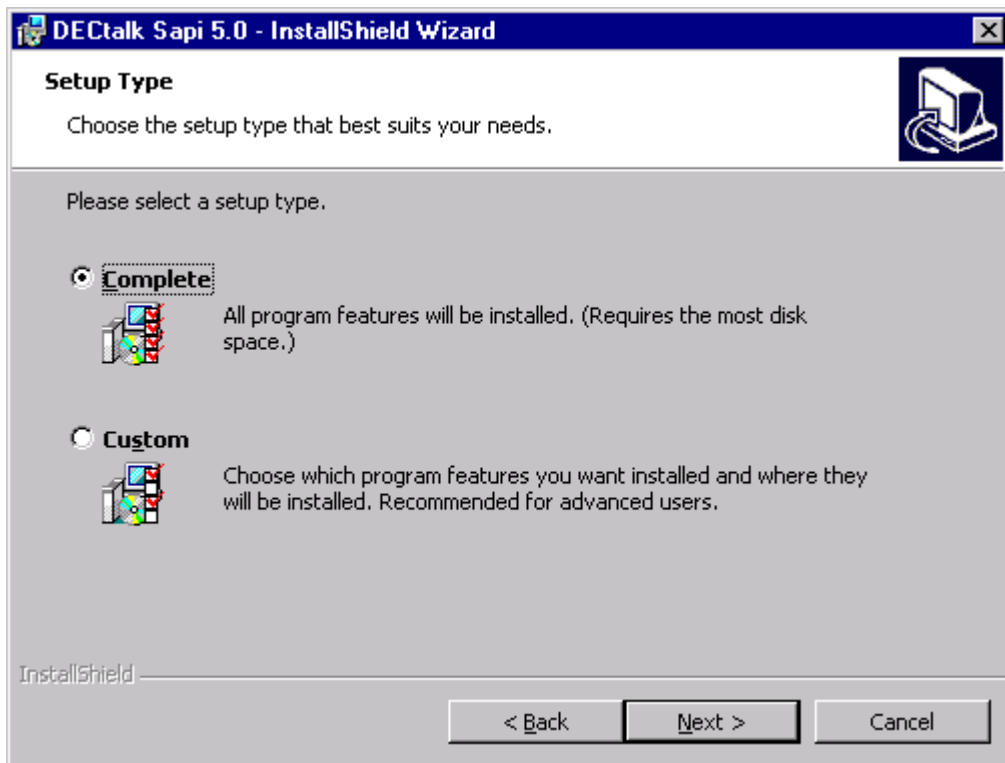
DECtalk Sapi 5.0 - InstallShield Wizard

Setup Type

Choose the setup type that best suits your needs.

Please select a setup type.

Complete

All program features will be installed. (Requires the most disk space.)

Custom

Choose which program features you want installed and where they will be installed. Recommended for advanced users.

InstallShield

< Back

Next >

Cancel